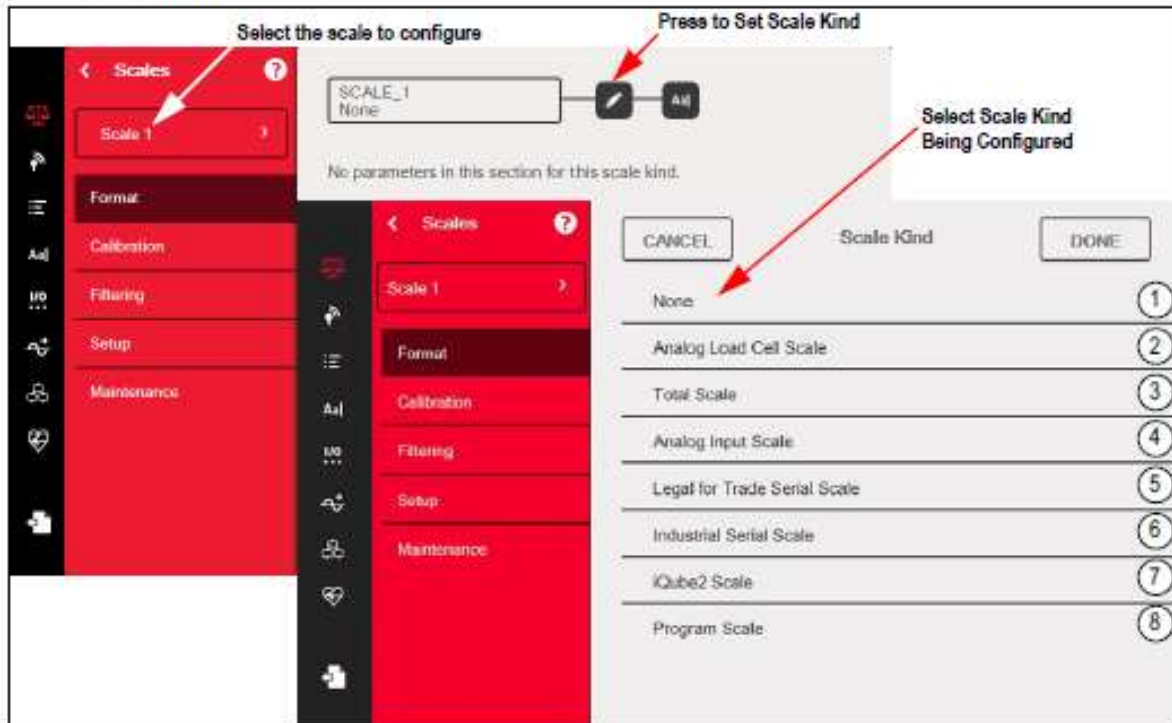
Select the scale to configure

Press to Set Scale Kind

< Scales ?

Scale 1 >

Format

Calibration

Filtering

Setup

Maintenance

SCALE_1
None

Aa|

No parameters in this section for this scale kind.

Select Scale Kind Being Configured

< Scales ?

Scale 1 >

Format

Calibration

Filtering

Setup

Maintenance

CANCEL

Scale Kind

DONE

None 1

Analog Load Cell Scale 2

Total Scale 3

Analog Input Scale 4

Legal for Trade Serial Scale 5

Industrial Serial Scale 6

iQube2 Scale 7

Program Scale 8